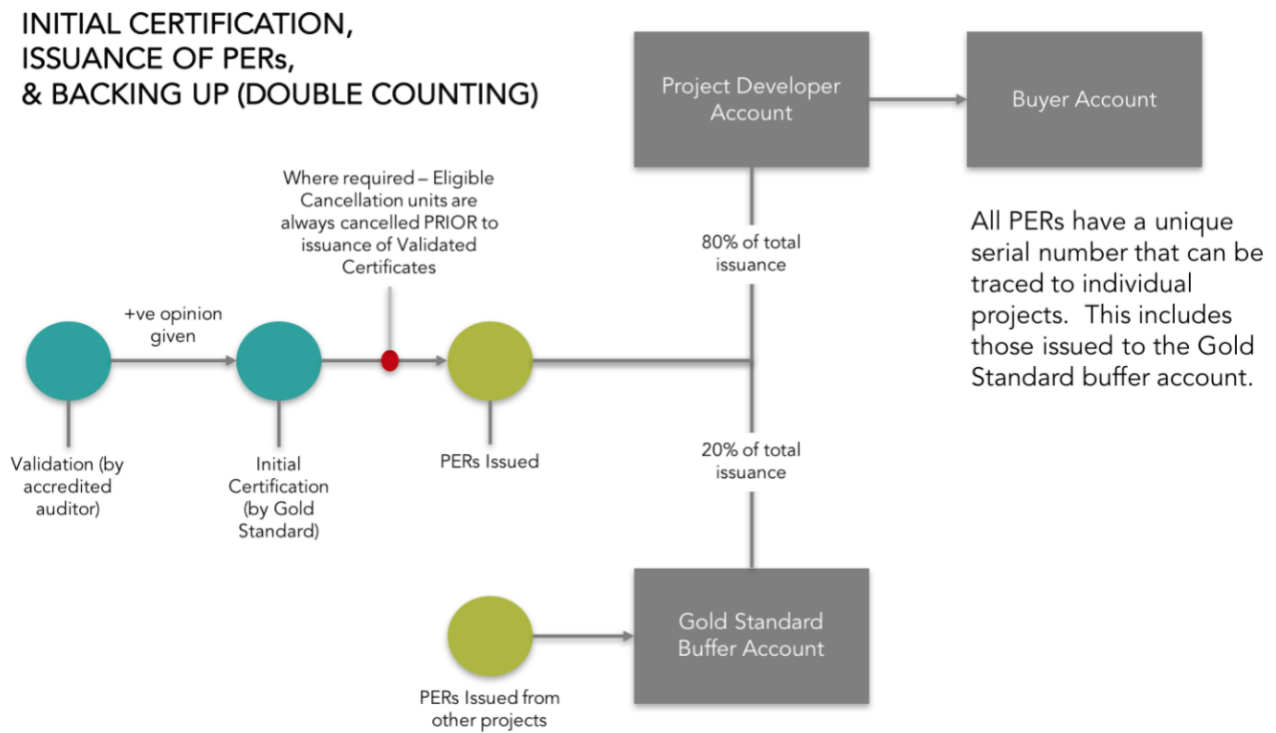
INITIAL CERTIFICATION, ISSUANCE OF PERs, & BACKING UP (DOUBLE COUNTING)

Project Developer Account

Buyer Account

Where required – Eligible Cancellation units are always cancelled PRIOR to issuance of Validated Certificates

80% of total issuance

All PERs have a unique serial number that can be traced to individual projects. This includes those issued to the Gold Standard buffer account.

+ve opinion given

Validation (by accredited auditor)

Initial Certification (by Gold Standard)

PERs Issued

20% of total issuance

Gold Standard Buffer Account

PERs Issued from other projects